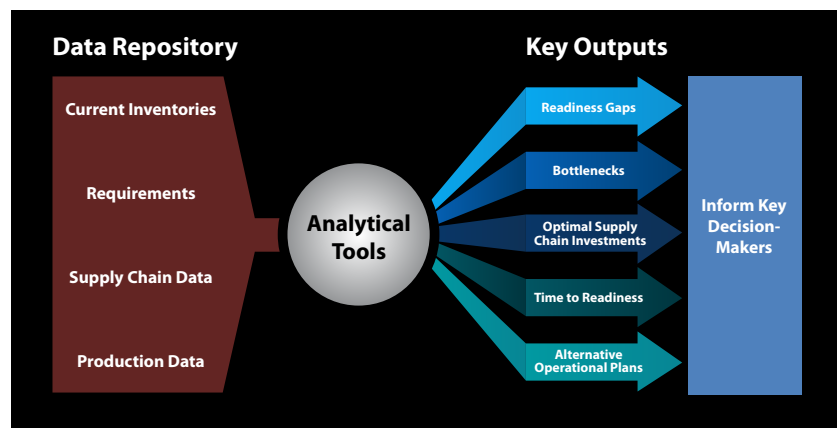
Data Repository

Current Inventories

Requirements

Supply Chain Data

Production Data

Analytical Tools

Key Outputs

Readiness Gaps

Bottlenecks

Optimal Supply Chain Investments

Time to Readiness

Alternative Operational Plans

Inform Key Decision-Makers